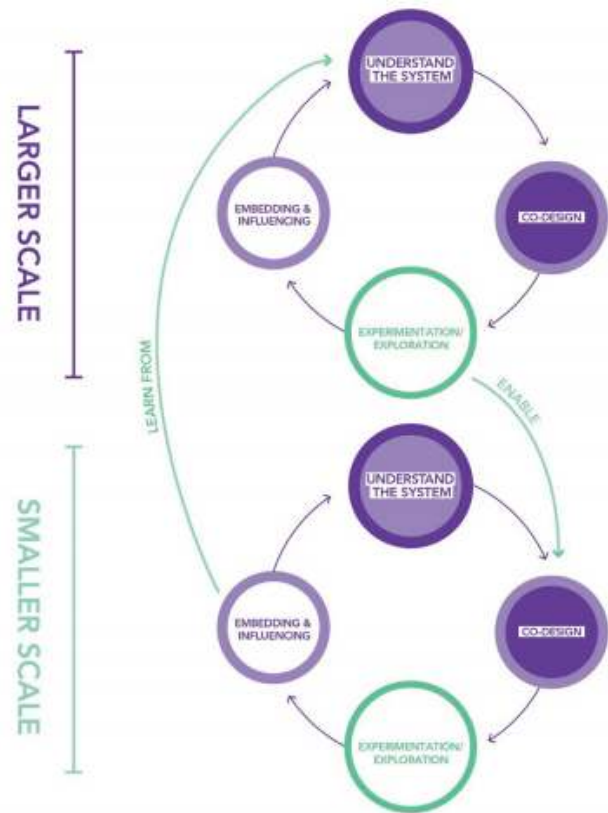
LARGER SCALE

UNDERSTAND THE SYSTEM

CO-DESIGN

EXPERIMENTATION/ EXPLORATION

EMBEDDING & INFLUENCING

LEARN FROM

ENABLE

SMALLER SCALE

UNDERSTAND THE SYSTEM

CO-DESIGN

EXPERIMENTATION/ EXPLORATION

EMBEDDING & INFLUENCING